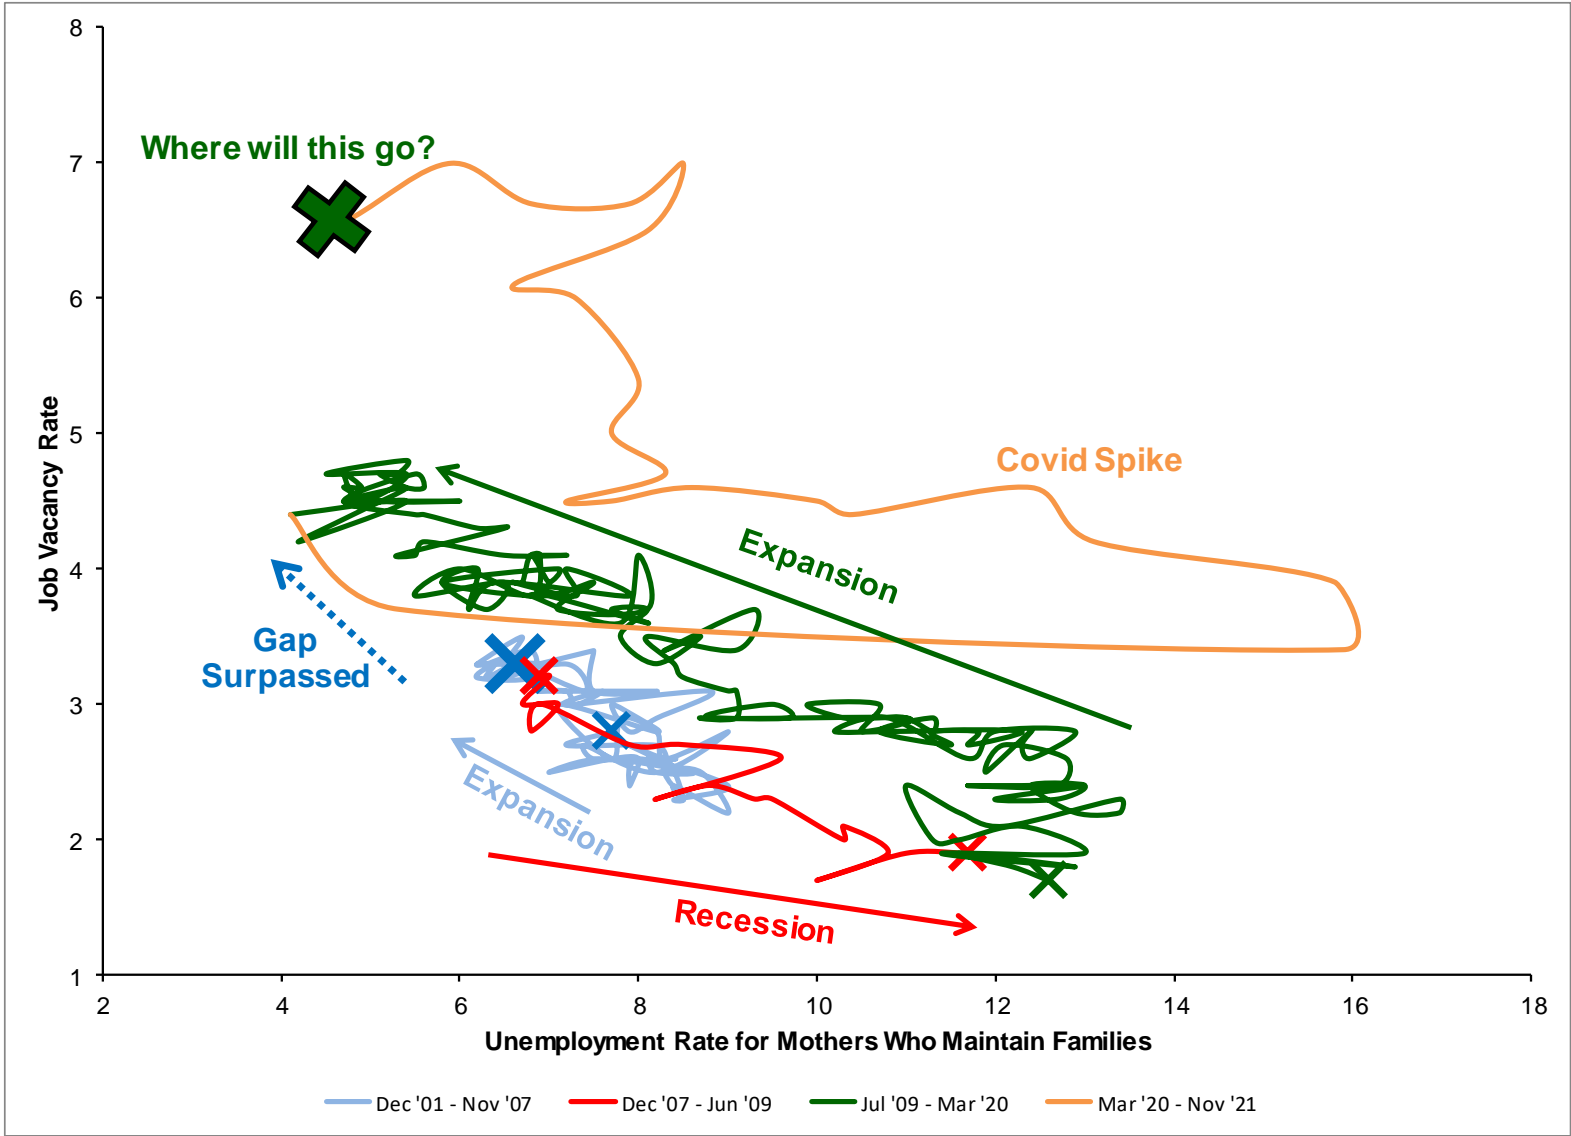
Where will this go?

Covid Spike

Expansion

Gap Surpassed

Expansion

Recession

8
7
6
5
4
3
2
1

Job Vacancy Rate

2
4
6
8
10
12
14
16
18

Unemployment Rate for Mothers Who Maintain Families

Dec '01 - Nov '07
Dec '07 - Jun '09
Jul '09 - Mar '20
Mar '20 - Nov '21